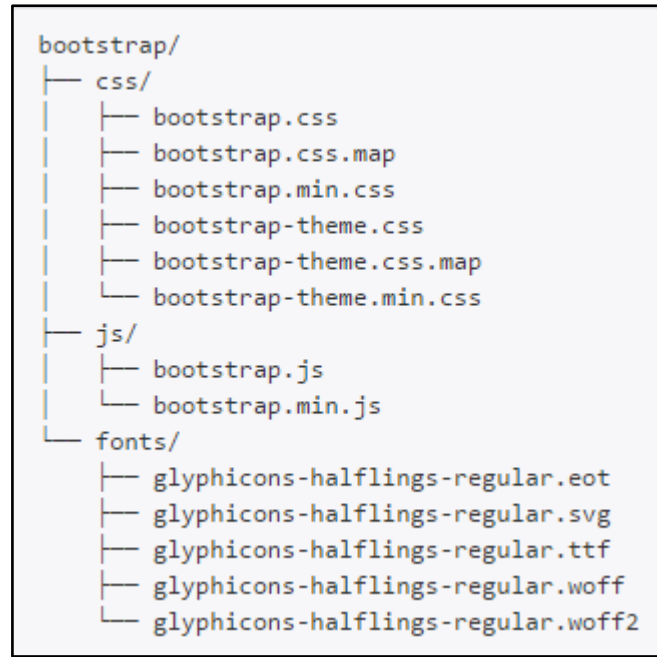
bootstrap/
├── css/
│   ├── bootstrap.css
│   ├── bootstrap.css.map
│   ├── bootstrap.min.css
│   ├── bootstrap-theme.css
│   ├── bootstrap-theme.css.map
│   └── bootstrap-theme.min.css
├── js/
│   ├── bootstrap.js
│   └── bootstrap.min.js
└── fonts/
    ├── glyphicons-halflings-regular.eot
    ├── glyphicons-halflings-regular.svg
    ├── glyphicons-halflings-regular.ttf
    ├── glyphicons-halflings-regular.woff
    └── glyphicons-halflings-regular.woff2